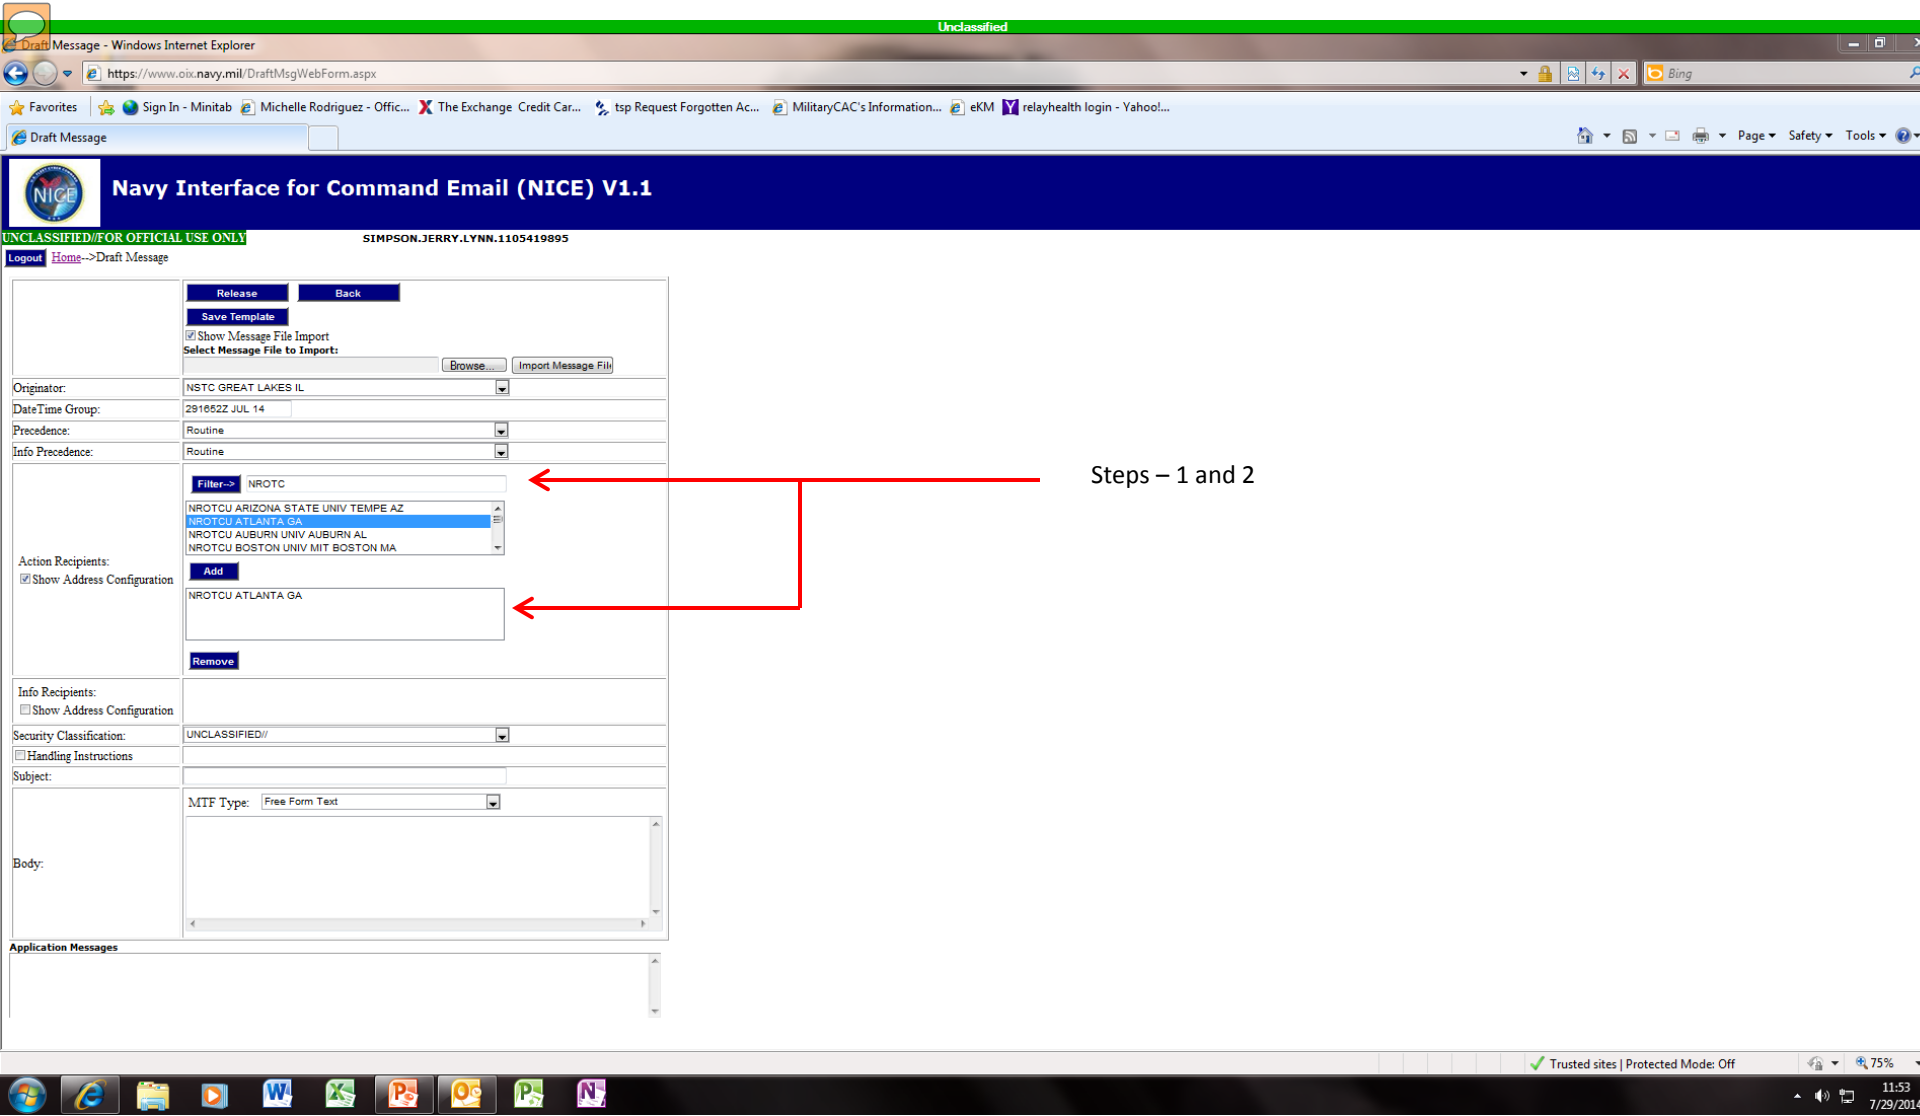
Unclassified

Draft Message - Windows Internet Explorer

https://www.oix.navy.mil/DraftMsgWebForm.aspx

Bing

Favorites | Sign In - Minitab | Michelle Rodriguez - Offic... | The Exchange Credit Car... | tsp Request Forgotten Ac... | MilitaryCAC's Information... | eKM | relayhealth login - Yahoo!...

Draft Message

Page ▾ Safety ▾ Tools ▾

NICE

Navy Interface for Command Email (NICE) V1.1

UNCLASSIFIED//FOR OFFICIAL USE ONLY

SIMPSON.JERRY.LYNN.1105419895

Logout Home-->Draft Message

Release Back

Save Template

Show Message File Import

Select Message File to Import:

Browse... Import Message Fil

Originator: NSTC GREAT LAKES IL

DateTime Group: 291652Z JUL 14

Precedence: Routine

Info Precedence: Routine

Filter--> NROTC

NROTCU ARIZONA STATE UNIV TEMPE AZ
NROTCU ATLANTA GA
NROTCU AUBURN UNIV AUBURN AL
NROTCU BOSTON UNIV MIT BOSTON MA

Action Recipients:
Show Address Configuration

Add

NROTCU ATLANTA GA

Remove

Info Recipients:
Show Address Configuration

Security Classification: UNCLASSIFIED//

Handling Instructions

Subject:

MTF Type: Free Form Text

Body:

Application Messages

Steps – 1 and 2

Trusted sites | Protected Mode: Off

75%

11:53
7/29/2014